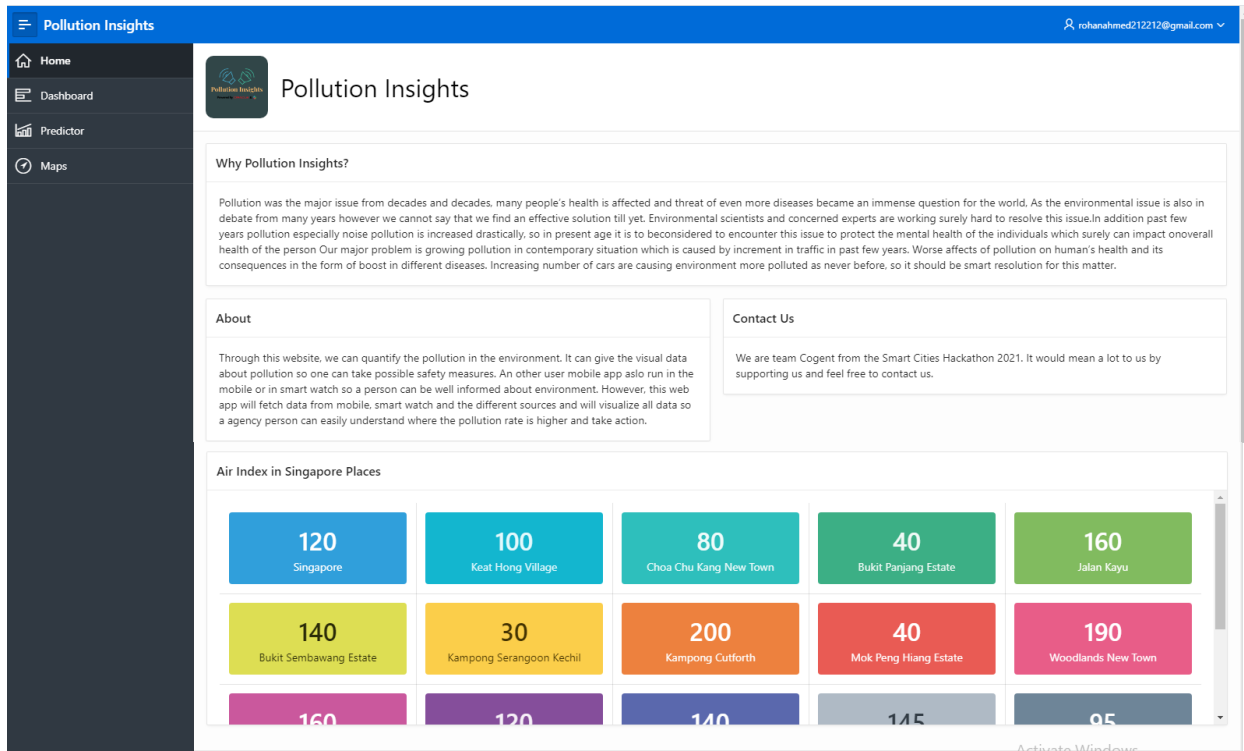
Pollution Insights

rohanahmed212212@gmail.com

Home
Dashboard
Predictor
Maps

Pollution Insights

Pollution Insights

Why Pollution Insights?

Pollution was the major issue from decades and decades, many people's health is affected and threat of even more diseases became an immense question for the world. As the environmental issue is also in debate from many years however we cannot say that we find an effective solution till yet. Environmental scientists and concerned experts are working surely hard to resolve this issue.In addition past few years pollution especially noise pollution is increased drastically. so in present age it is to beconsidered to encounter this issue to protect the mental health of the individuals which surely can impact onoverall health of the person Our major problem is growing pollution in contemporary situation which is caused by increment in traffic in past few years. Worse affects of pollution on human's health and its consequences in the form of boost in different diseases. Increasing number of cars are causing environment more polluted as never before, so it should be smart resolution for this matter.

About

Through this website, we can quantify the pollution in the environment. It can give the visual data about pollution so one can take possible safety measures. An other user mobile app aslo run in the mobile or in smart watch so a person can be well informed about environment. However, this web app will fetch data from mobile, smart watch and the different sources and will visualize all data so a agency person can easily understand where the pollution rate is higher and take action.

Contact Us

We are team Cogent from the Smart Cities Hackathon 2021. It would mean a lot to us by supporting us and feel free to contact us.

Air Index in Singapore Places

| 120 Singapore | 100 Keat Hong Village | 80 Choa Chu Kang New Town | 40 Bukit Panjang Estate | 160 Jalan Kayu |
|---|---|---|---|---|
| 140 Bukit Sembawang Estate | 30 Kampong Serangoon Kechil | 200 Kampong Cutforth | 40 Mok Peng Hiang Estate | 190 Woodlands New Town |
| 160 | 120 | 140 | 145 | 95 |

Activate Windows